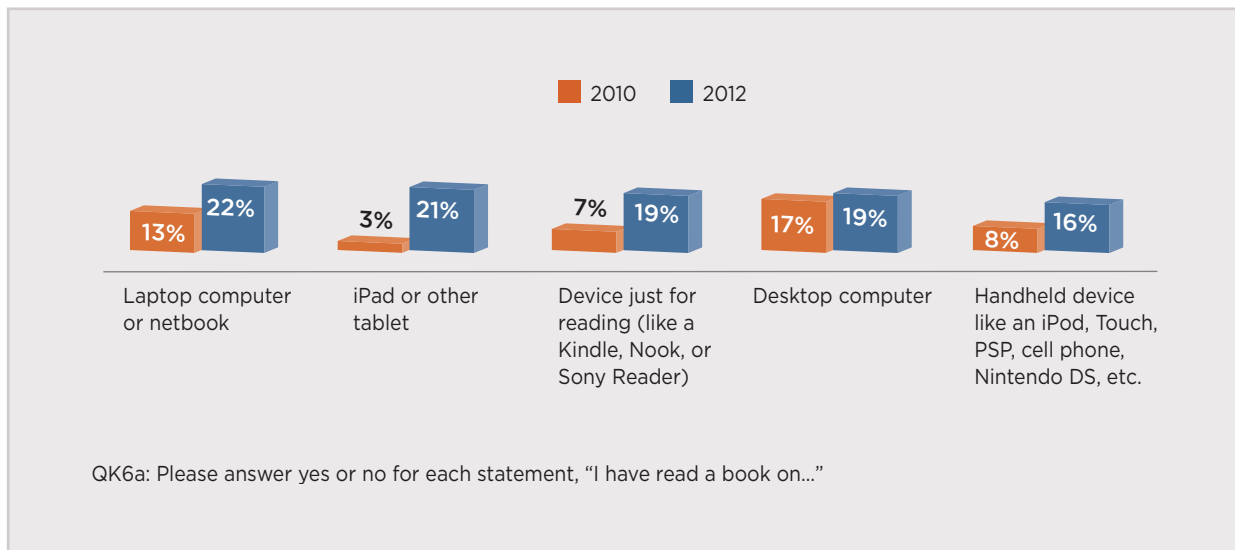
2010 2012

13% 22%
Laptop computer or netbook

3% 21%
iPad or other tablet

7% 19%
Device just for reading (like a Kindle, Nook, or Sony Reader)

17% 19%
Desktop computer

8% 16%
Handheld device like an iPod, Touch, PSP, cell phone, Nintendo DS, etc.

QK6a: Please answer yes or no for each statement, “I have read a book on…”